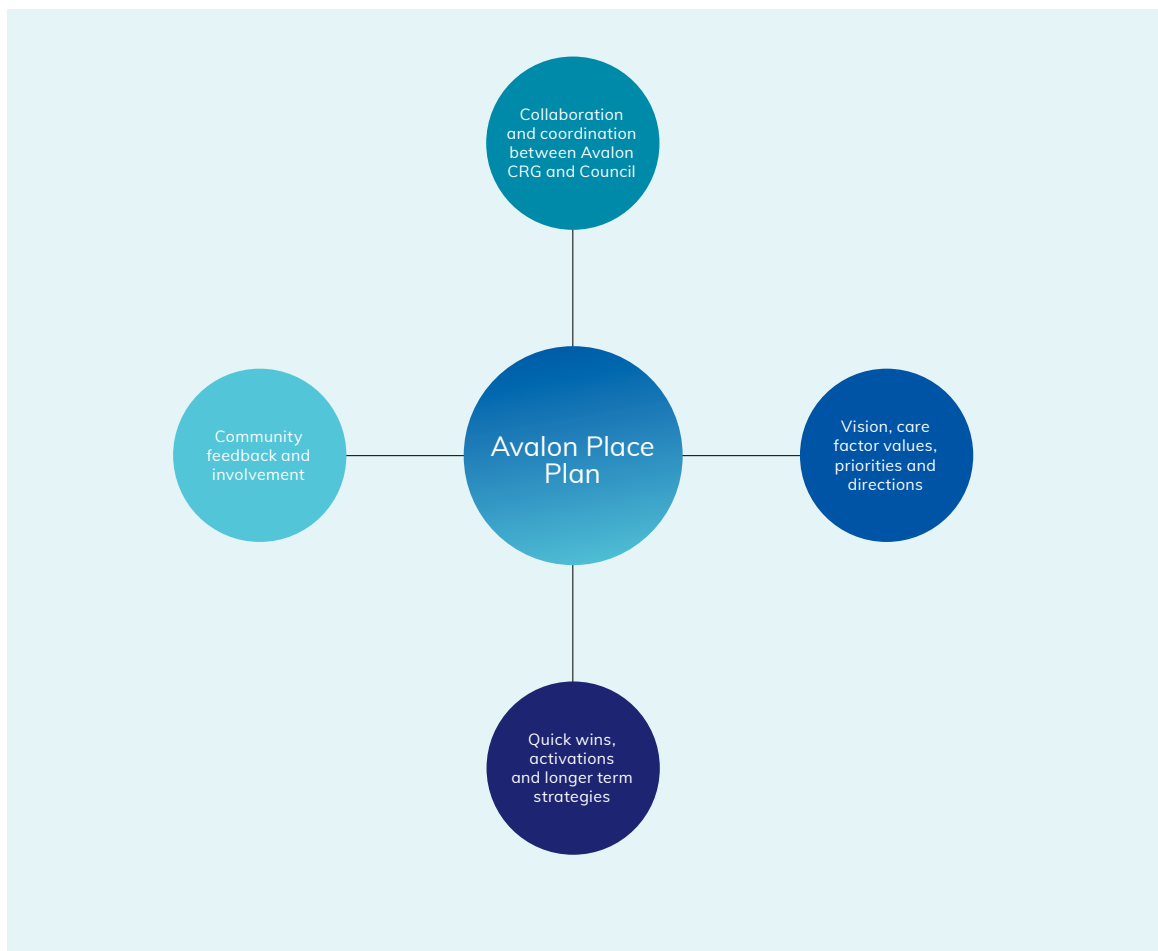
Collaboration and coordination between Avalon CRG and Council

Community feedback and involvement

Avalon Place Plan

Vision, care factor values, priorities and directions

Quick wins, activations and longer term strategies